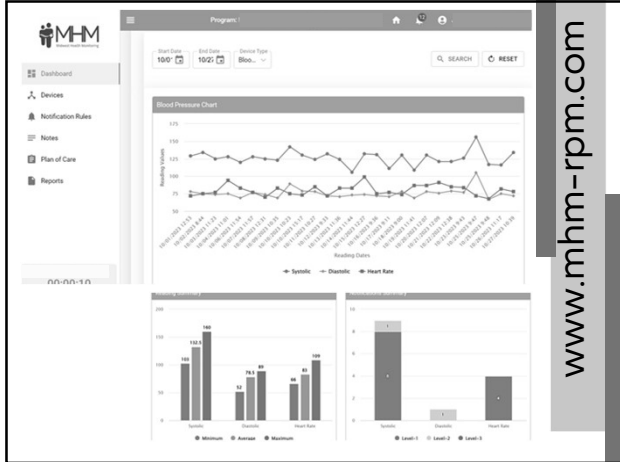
MHM
Midwest Health Monitoring

Dashboard
Devices
Notification Rules
Notes
Plan of Care
Reports

00:00:10

Program:

Start Date 10/0
End Date 10/2
Device Type Bloo...

SEARCH
RESET

Blood Pressure Chart

175
150
125
100
75
50

Reading Values

Reading Dates

Systolic
Diastolic
Heart Rate

Reading Summary

200
150
100
50
0

103
132.5
160

52
79.5
89

66
83
109

Systolic
Diastolic
Heart Rate

Minimum
Average
Maximum

Notifications Summary

10
8
6
4
2
0

Systolic
Diastolic
Heart Rate

Level-1
Level-2
Level-3

www.mhm-rpm.com